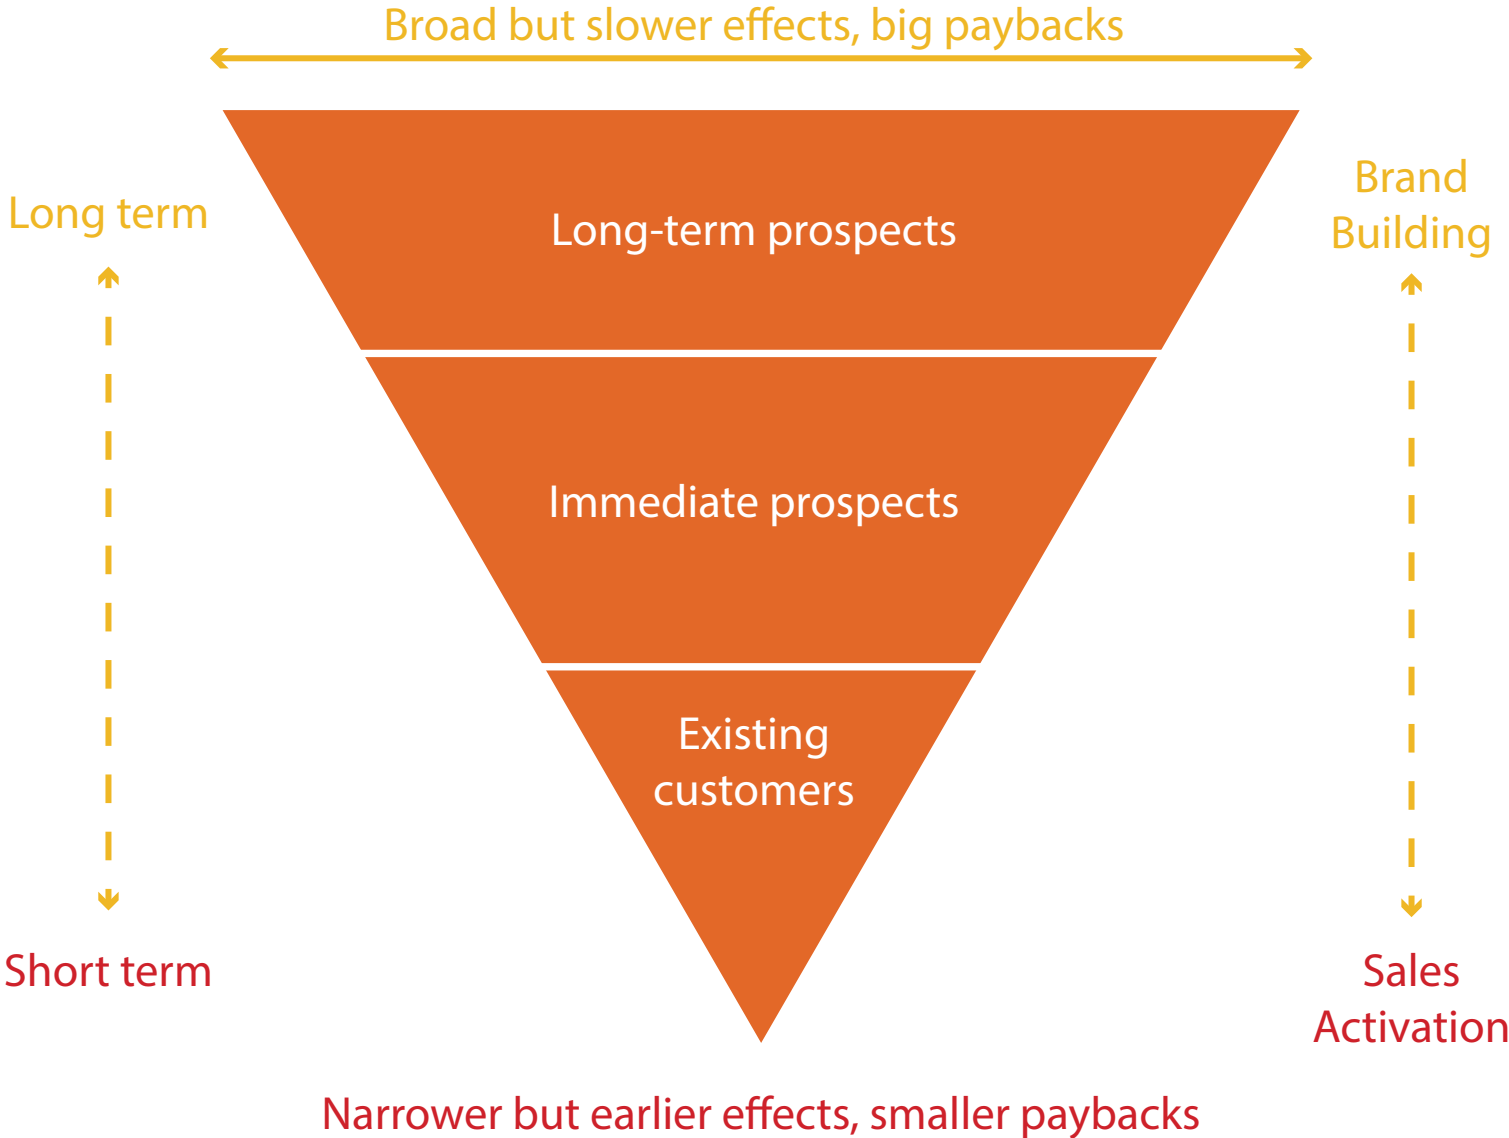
Broad but slower effects, big paybacks

Long term

Brand Building

Long-term prospects

Immediate prospects

Existing customers

Short term

Sales Activation

Narrower but earlier effects, smaller paybacks